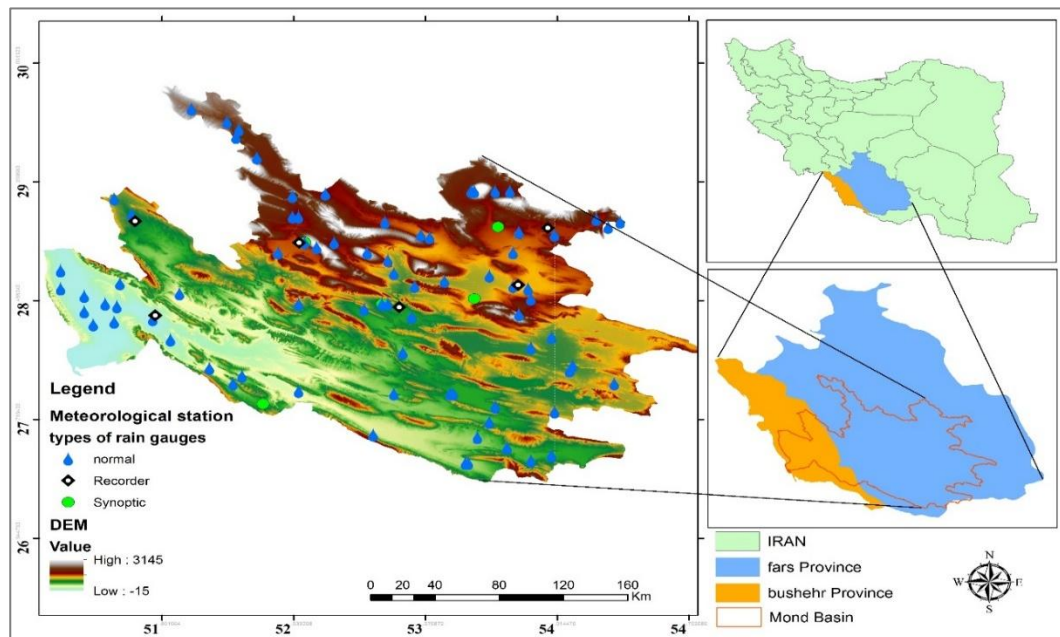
30

29

28

27

26

Legend

Meteorological station types of rain gauges

normal

Recorder

Synoptic

DEM

Value

High : 3145

Low : -15

0 20 40 80 120 160 Km

51 52 53 54 54

IRAN

fars Province

bushehr Province

Mond Basin

N

W E

S